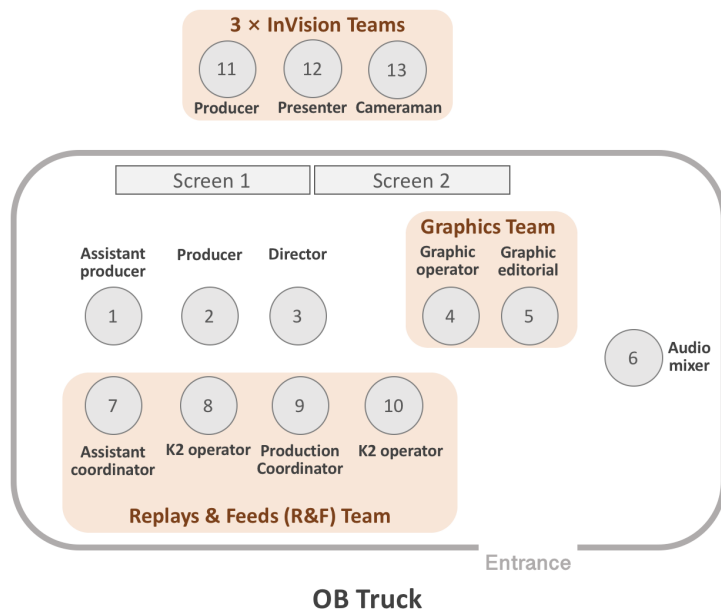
3 × InVision Teams

11 Producer
12 Presenter
13 Cameraman

Screen 1
Screen 2

Graphics Team
Graphic operator
Graphic editorial
4
5

Assistant producer
Producer
Director
1
2
3

6 Audio mixer

7
8
9
10
Assistant coordinator
K2 operator
Production Coordinator
K2 operator

Replays & Feeds (R&F) Team

Entrance

OB Truck